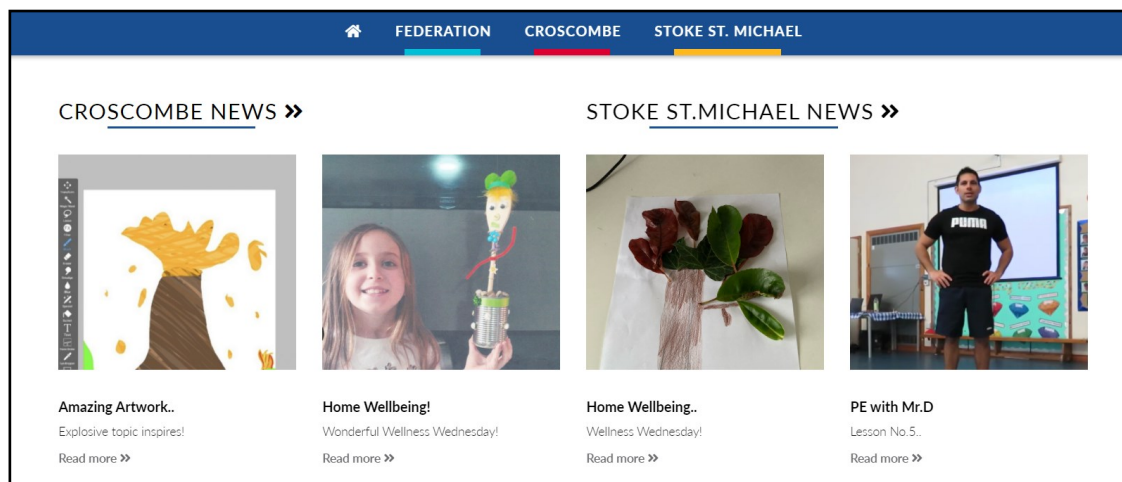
FEDERATION CROSCOMBE STOKE ST. MICHAEL

CROSCOMBE NEWS »

STOKE ST.MICHAEL NEWS »

PUMA

Amazing Artwork..
Explosive topic inspires!
Read more »

Home Wellbeing!
Wonderful Wellness Wednesday!
Read more »

Home Wellbeing..
Wellness Wednesday!
Read more »

PE with Mr.D
Lesson No.5..
Read more »